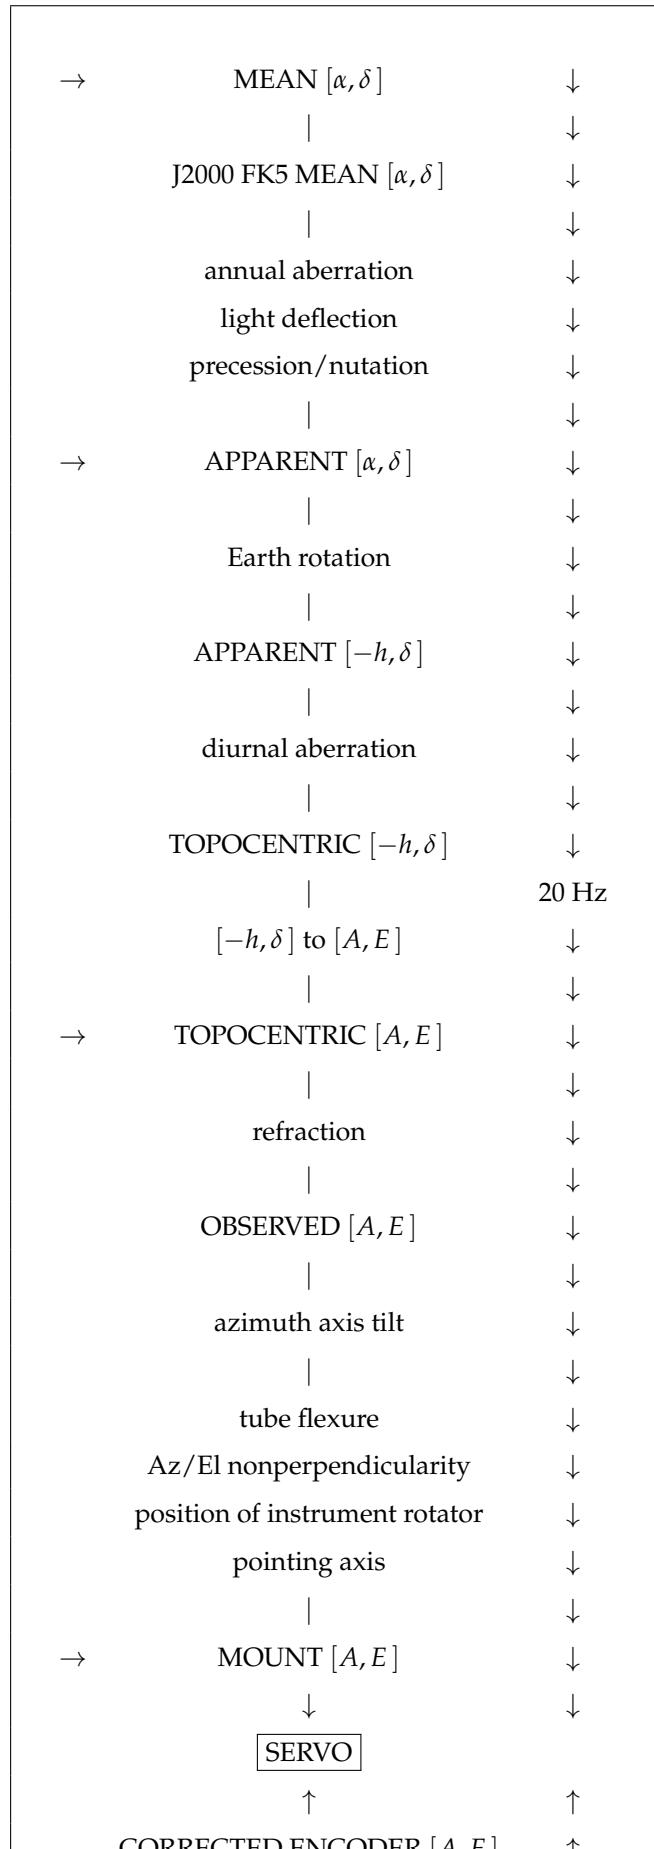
$\rightarrow$ MEAN $[\alpha, \delta]$ $\downarrow$

| $\downarrow$

J2000 FK5 MEAN $[\alpha, \delta]$ $\downarrow$

| $\downarrow$

annual aberration $\downarrow$

light deflection $\downarrow$

precession/nutation $\downarrow$

| $\downarrow$

$\rightarrow$ APPARENT $[\alpha, \delta]$ $\downarrow$

| $\downarrow$

Earth rotation $\downarrow$

| $\downarrow$

APPARENT $[-h, \delta]$ $\downarrow$

| $\downarrow$

diurnal aberration $\downarrow$

| $\downarrow$

TOPOCENTRIC $[-h, \delta]$ $\downarrow$

| 20 Hz

$[-h, \delta]$ to $[A, E]$ $\downarrow$

| $\downarrow$

$\rightarrow$ TOPOCENTRIC $[A, E]$ $\downarrow$

| $\downarrow$

refraction $\downarrow$

| $\downarrow$

OBSERVED $[A, E]$ $\downarrow$

| $\downarrow$

azimuth axis tilt $\downarrow$

| $\downarrow$

tube flexure $\downarrow$

Az/El nonperpendicularity $\downarrow$

position of instrument rotator $\downarrow$

pointing axis $\downarrow$

| $\downarrow$

$\rightarrow$ MOUNT $[A, E]$ $\downarrow$

$\downarrow$ $\downarrow$

SERVO

$\uparrow$ $\uparrow$

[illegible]